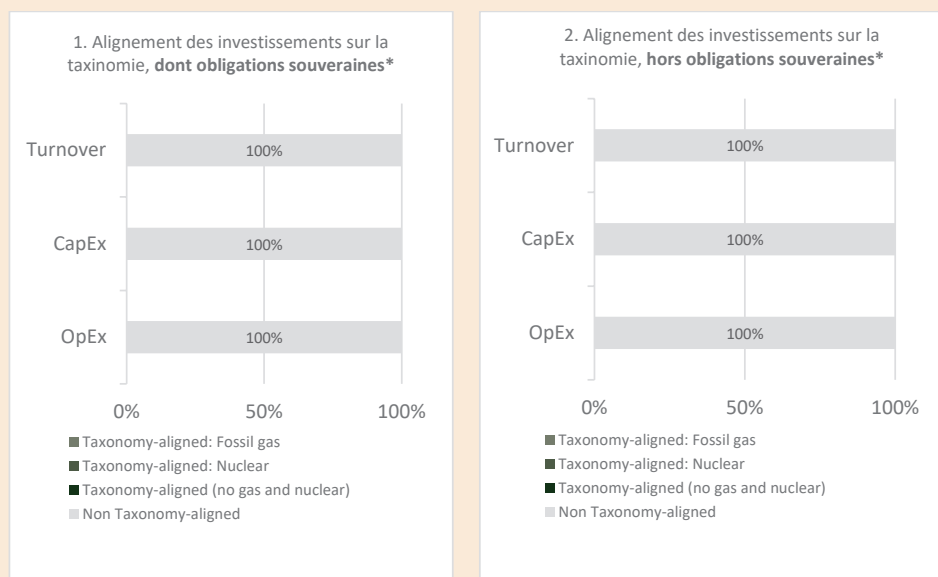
1. Alignement des investissements sur la taxinomie, **dont obligations souveraines***

Turnover
100%

CapEx
100%

OpEx
100%

0%
50%
100%

Taxonomy-aligned: Fossil gas
Taxonomy-aligned: Nuclear
Taxonomy-aligned (no gas and nuclear)
Non Taxonomy-aligned

2. Alignement des investissements sur la taxinomie, **hors obligations souveraines***

Turnover
100%

CapEx
100%

OpEx
100%

0%
50%
100%

Taxonomy-aligned: Fossil gas
Taxonomy-aligned: Nuclear
Taxonomy-aligned (no gas and nuclear)
Non Taxonomy-aligned